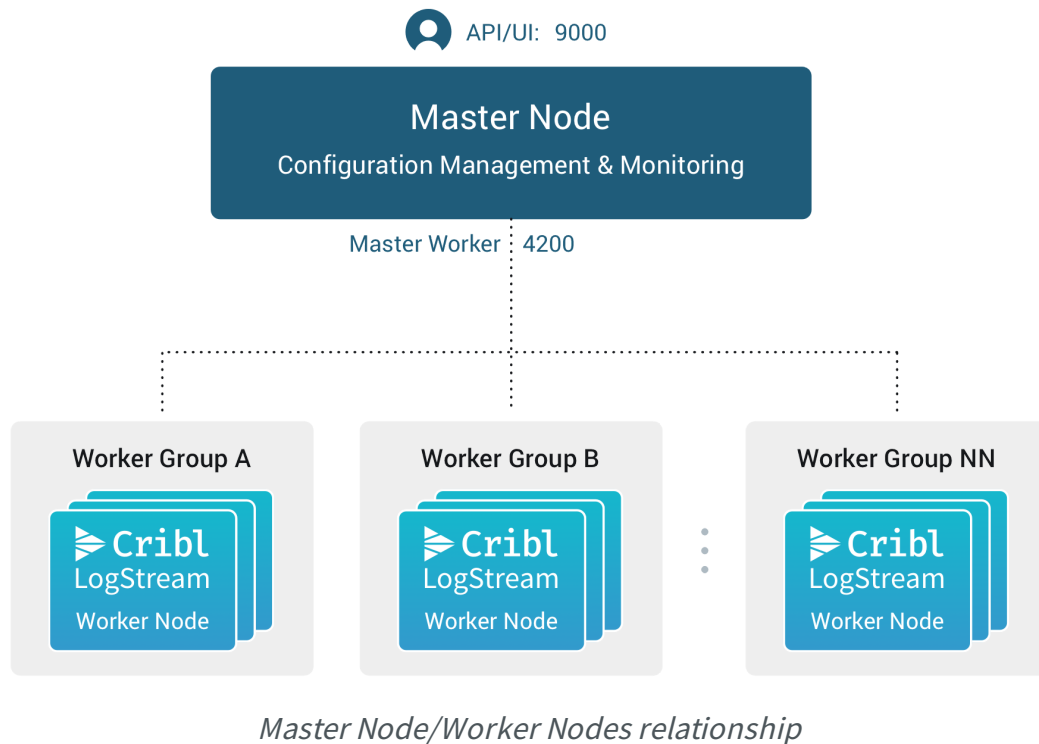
API/UI: 9000

Master Node
Configuration Management & Monitoring

Master Worker 4200

Worker Group A
Cribl LogStream
Worker Node

Worker Group B
Cribl LogStream
Worker Node

Worker Group NN
Cribl LogStream
Worker Node

Master Node/Worker Nodes relationship